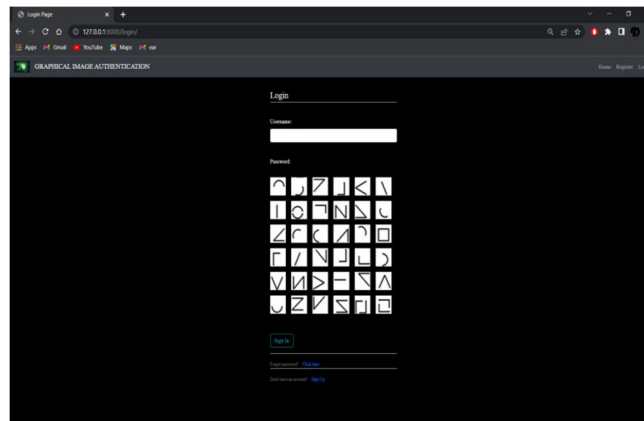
Login Page

127.0.0.1:8000/login/

Apps Gmail YouTube Maps ear

GRAPHICAL IMAGE AUTHENTICATION

Home Register Lo

Login

Username

Password

Sign In

Forgot password? Click here

Don't have an account? Sign Up